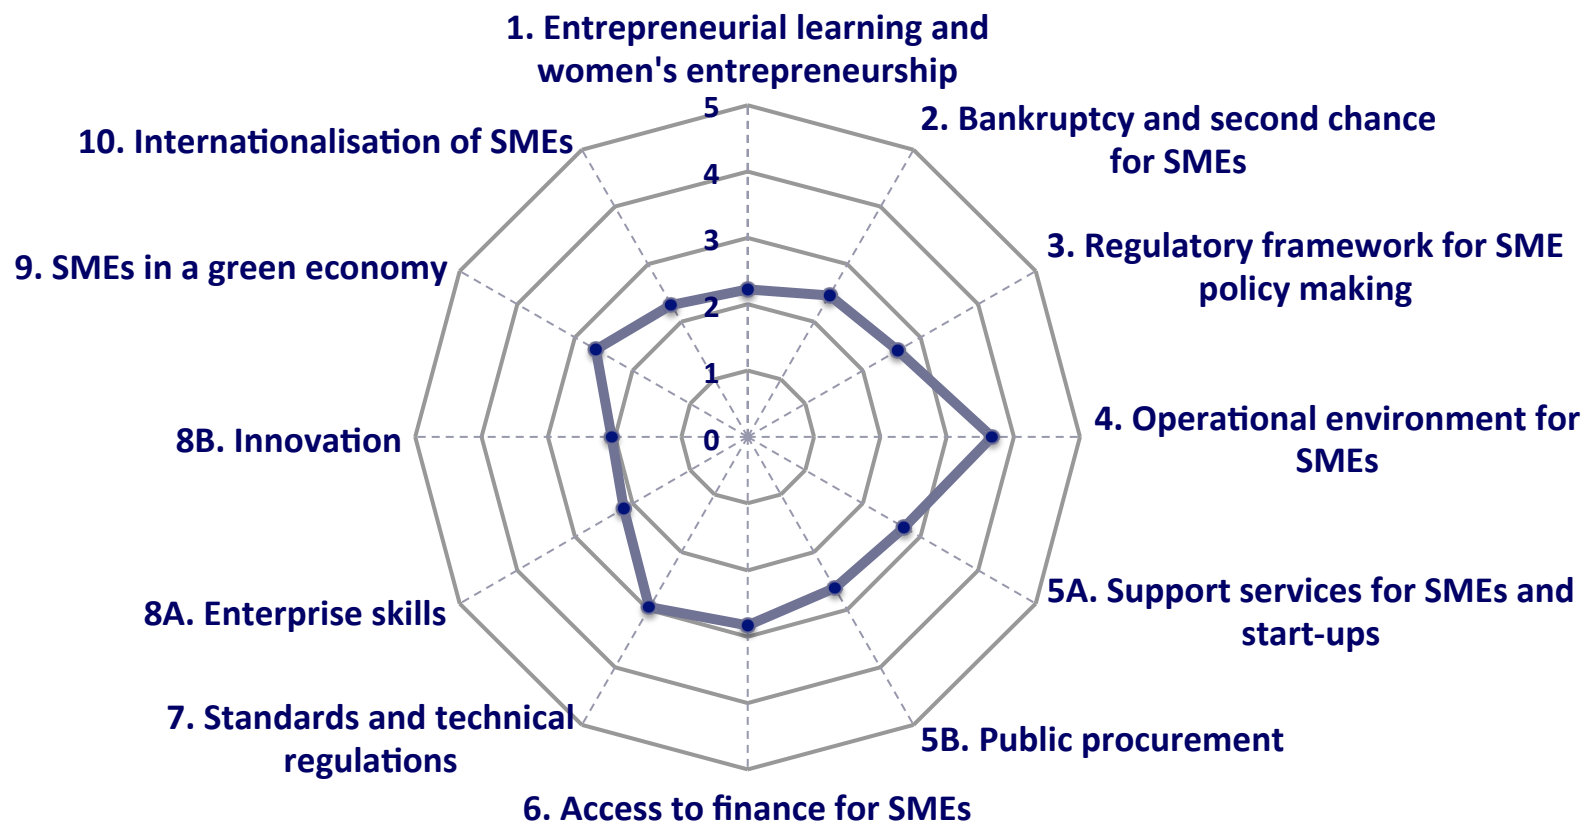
1. Entrepreneurial learning and women's entrepreneurship

2. Bankruptcy and second chance for SMEs

3. Regulatory framework for SME policy making

4. Operational environment for SMEs

5A. Support services for SMEs and start-ups

5B. Public procurement

6. Access to finance for SMEs

7. Standards and technical regulations

8A. Enterprise skills

8B. Innovation

9. SMEs in a green economy

10. Internationalisation of SMEs

5
4
3
2
1
0